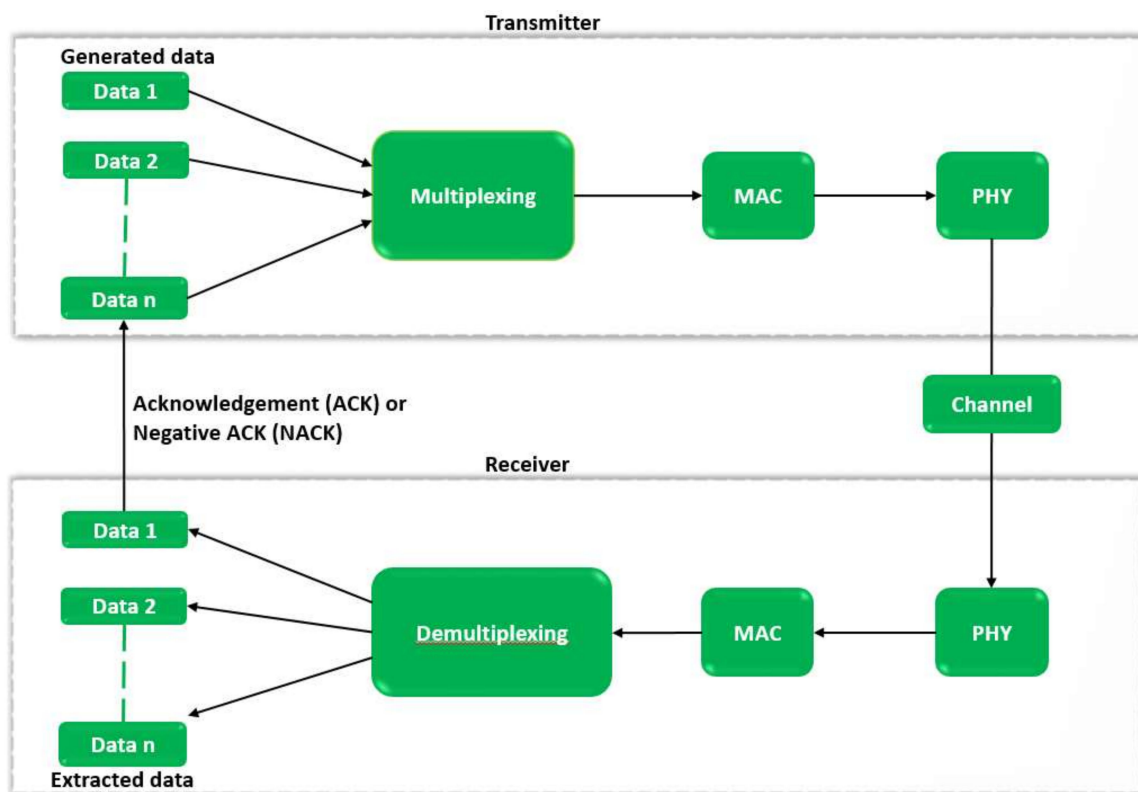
Transmitter

Generated data

Data 1

Data 2

Data n

Multiplexing

MAC

PHY

Channel

Acknowledgement (ACK) or Negative ACK (NACK)

Receiver

Data 1

Data 2

Data n

Demultiplexing

MAC

PHY

Extracted data